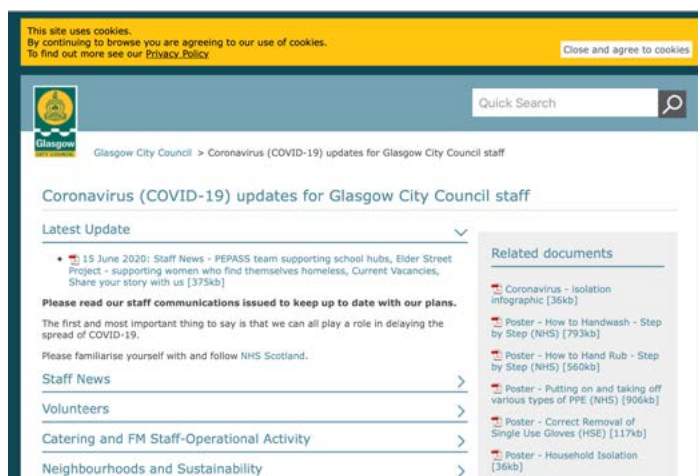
This site uses cookies.
By continuing to browse you are agreeing to our use of cookies.
To find out more see our Privacy Policy

Close and agree to cookies

Glasgow
CITY COUNCIL

Quick Search

Glasgow City Council > Coronavirus (COVID-19) updates for Glasgow City Council staff

Coronavirus (COVID-19) updates for Glasgow City Council staff

Latest Update

• 15 June 2020: Staff News - PEPASS team supporting school hubs, Elder Street Project - supporting women who find themselves homeless, Current Vacancies, Share your story with us [375kb]

Please read our staff communications issued to keep up to date with our plans.

The first and most important thing to say is that we can all play a role in delaying the spread of COVID-19.

Please familiarise yourself with and follow NHS Scotland.

Staff News

Volunteers

Catering and FM Staff-Operational Activity

Neighbourhoods and Sustainability

Related documents

Coronavirus - isolation infographic [36kb]

Poster - How to Handwash - Step by Step (NHS) [793kb]

Poster - How to Hand Rub - Step by Step (NHS) [560kb]

Poster - Putting on and taking off various types of PPE (NHS) [906kb]

Poster - Correct Removal of Single Use Gloves (HSE) [117kb]

Poster - Household Isolation [36kb]